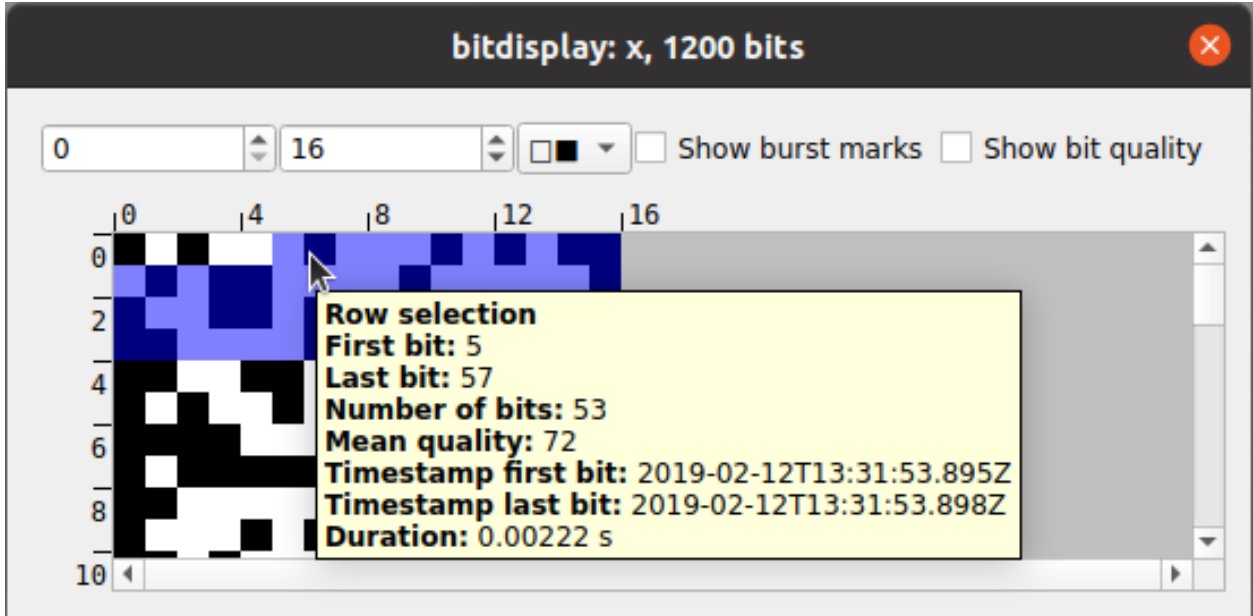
bitdisplay: x, 1200 bits

0
16
Show burst marks
Show bit quality

0
4
8
12
16

0
2
4
6
8
10

**Row selection**
**First bit:** 5
**Last bit:** 57
**Number of bits:** 53
**Mean quality:** 72
**Timestamp first bit:** 2019-02-12T13:31:53.895Z
**Timestamp last bit:** 2019-02-12T13:31:53.898Z
**Duration:** 0.00222 s